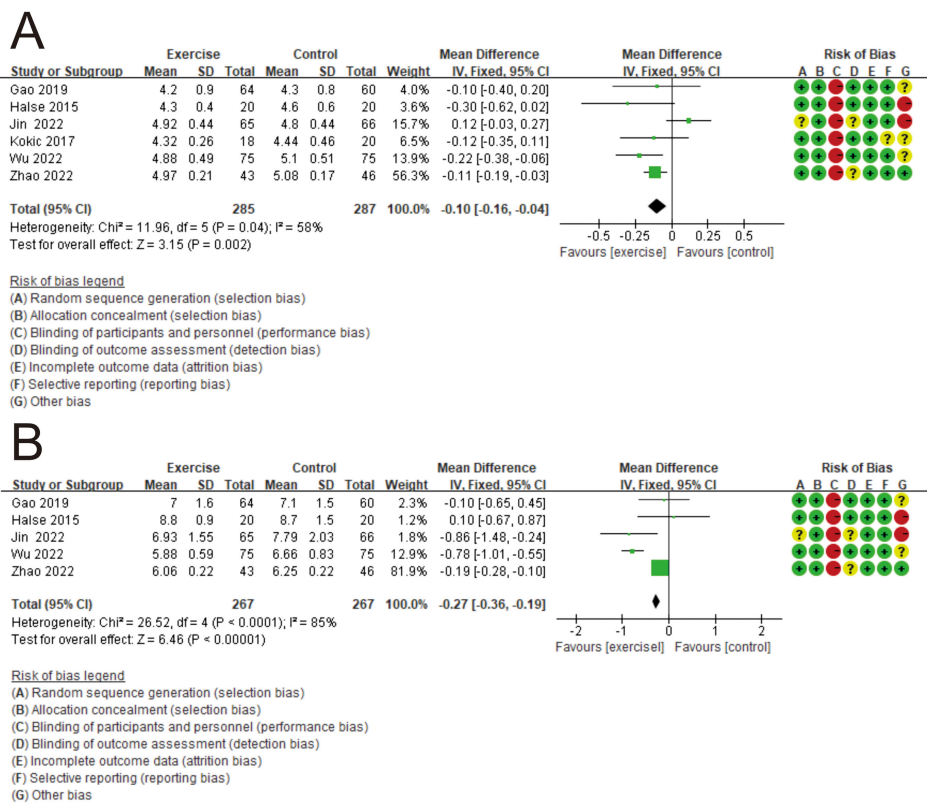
A

| Study or Subgroup | Exercise Mean | Exercise SD | Exercise Total | Control Mean | Control SD | Control Total | Weight | Mean Difference IV, Fixed, 95% CI |
|---|---|---|---|---|---|---|---|---|
| Gao 2019 | 4.2 | 0.9 | 64 | 4.3 | 0.8 | 60 | 4.0% | -0.10 [-0.40, 0.20] |
| Halse 2015 | 4.3 | 0.4 | 20 | 4.6 | 0.6 | 20 | 3.6% | -0.30 [-0.62, 0.02] |
| Jin 2022 | 4.92 | 0.44 | 65 | 4.8 | 0.44 | 66 | 15.7% | 0.12 [-0.03, 0.27] |
| Kokic 2017 | 4.32 | 0.26 | 18 | 4.44 | 0.46 | 20 | 6.5% | -0.12 [-0.35, 0.11] |
| Wu 2022 | 4.88 | 0.49 | 75 | 5.1 | 0.51 | 75 | 13.9% | -0.22 [-0.38, -0.06] |
| Zhao 2022 | 4.97 | 0.21 | 43 | 5.08 | 0.17 | 46 | 56.3% | -0.11 [-0.19, -0.03] |
| Total (95% CI) | | | 285 | | | 287 | 100.0% | -0.10 [-0.16, -0.04] |

Heterogeneity: Chi² = 11.96, df = 5 (P = 0.04); I² = 58%
Test for overall effect: Z = 3.15 (P = 0.002)

Mean Difference
IV, Fixed, 95% CI
-0.5 -0.25 0 0.25 0.5
Favours [exercise] Favours [control]

Risk of Bias
A B C D E F G
+ + - + + + ?
+ + - + + + -
? + - ? + + -
+ + - + + ? ?
+ + - + + + ?
+ + - ? + + +

Risk of bias legend
(A) Random sequence generation (selection bias)
(B) Allocation concealment (selection bias)
(C) Blinding of participants and personnel (performance bias)
(D) Blinding of outcome assessment (detection bias)
(E) Incomplete outcome data (attrition bias)
(F) Selective reporting (reporting bias)
(G) Other bias

B

| Study or Subgroup | Exercise Mean | Exercise SD | Exercise Total | Control Mean | Control SD | Control Total | Weight | Mean Difference IV, Fixed, 95% CI |
|---|---|---|---|---|---|---|---|---|
| Gao 2019 | 7 | 1.6 | 64 | 7.1 | 1.5 | 60 | 2.3% | -0.10 [-0.65, 0.45] |
| Halse 2015 | 8.8 | 0.9 | 20 | 8.7 | 1.5 | 20 | 1.2% | 0.10 [-0.67, 0.87] |
| Jin 2022 | 6.93 | 1.55 | 65 | 7.79 | 2.03 | 66 | 1.8% | -0.86 [-1.48, -0.24] |
| Wu 2022 | 5.88 | 0.59 | 75 | 6.66 | 0.83 | 75 | 12.9% | -0.78 [-1.01, -0.55] |
| Zhao 2022 | 6.06 | 0.22 | 43 | 6.25 | 0.22 | 46 | 81.9% | -0.19 [-0.28, -0.10] |
| Total (95% CI) | | | 267 | | | 267 | 100.0% | -0.27 [-0.36, -0.19] |

Heterogeneity: Chi² = 26.52, df = 4 (P < 0.0001); I² = 85%
Test for overall effect: Z = 6.46 (P < 0.00001)

Mean Difference
IV, Fixed, 95% CI
-2 -1 0 1 2
Favours [exercisel] Favours [control]

Risk of Bias
A B C D E F G
+ + - + + + ?
+ + - + + + -
? + - ? + + -
+ + - + + + ?
+ + - ? + + +

Risk of bias legend
(A) Random sequence generation (selection bias)
(B) Allocation concealment (selection bias)
(C) Blinding of participants and personnel (performance bias)
(D) Blinding of outcome assessment (detection bias)
(E) Incomplete outcome data (attrition bias)
(F) Selective reporting (reporting bias)
(G) Other bias